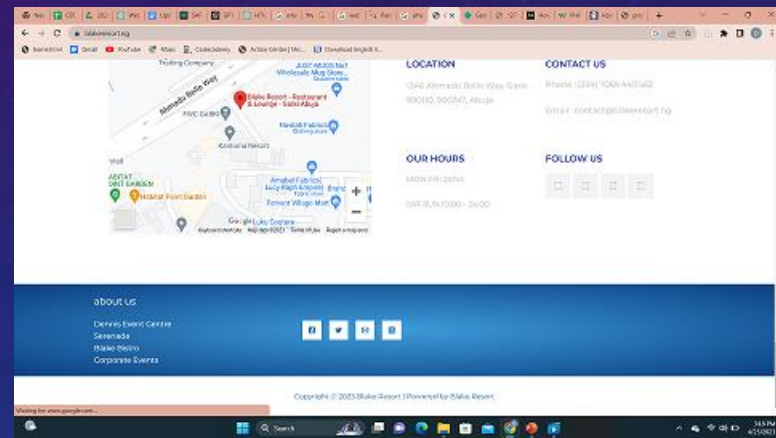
blakeresort.ng

Gmail YouTube Maps Codecademy

Trading Company
Ahmadu Bello Way
JUST MUGS NG Wholesale Mug Store
Blake Resort - Restaurant & Lounge - Gishiri Abuja
FWC GARKI
Nasarah Fabrics
Kamuna Resort
Amabel Fabrics Lucy Raph Empire
Fresh Point Garden
Forment Village Mall
Lulu Square
Google
Keyboard shortcuts Map data ©2023 Terms of Use Report a map error

LOCATION
1346 Ahmadu Bello Way, Garki 900110, 900247, Abuja

CONTACT US
Phone: (234) 7065 441562
Email: contact@blakeresort.ng

OUR HOURS
MON-FRI 24hrs
SAT-SUN 11:00 – 24:00

FOLLOW US

about us
Dennis Event Centre
Serenade
Blake Bistro
Corporate Events

Copyright © 2023 Blake Resort | Powered by Blake Resort

Waiting for www.google.com...

Search